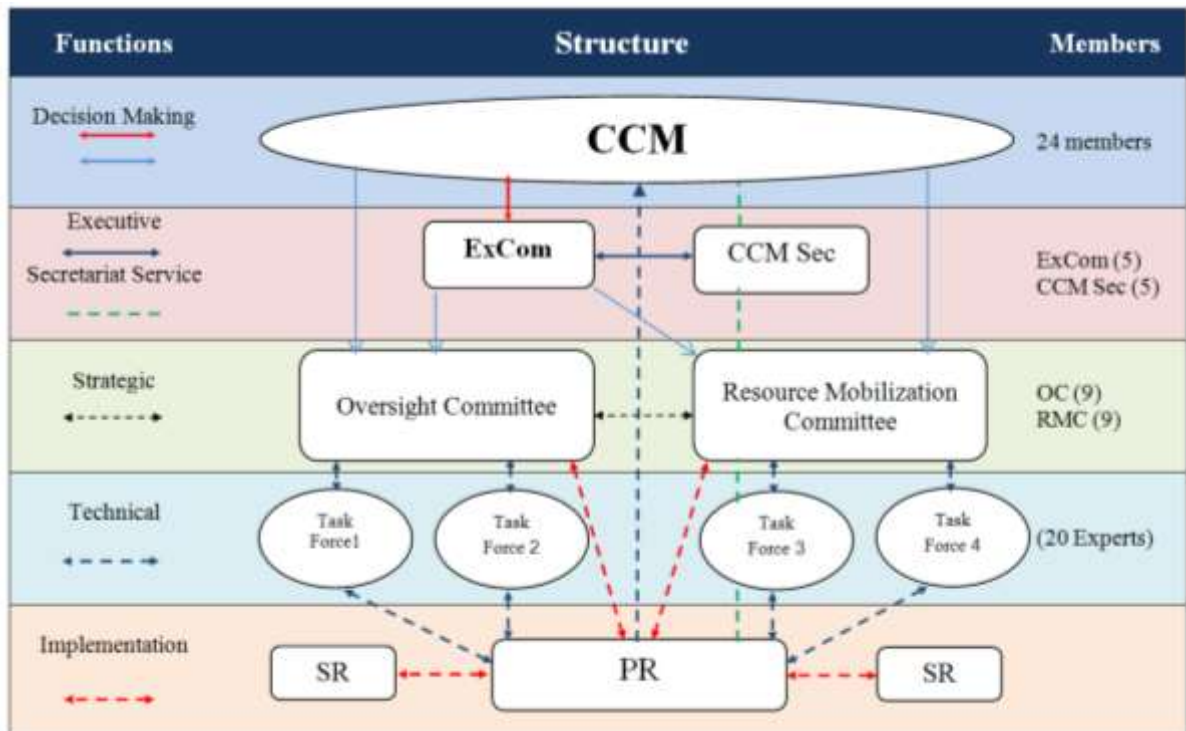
| Functions | Structure | Members |
|---|---|---|
| Decision Making | CCM | 24 members |
| Executive<br>Secretariat Service | ExCom<br>CCM Sec | ExCom (5)<br>CCM Sec (5) |
| Strategic | Oversight Committee<br>Resource Mobilization Committee | OC (9)<br>RMC (9) |
| Technical | Task Force1<br>Task Force 2<br>Task Force 3<br>Task Force 4 | (20 Experts) |
| Implementation | SR<br>PR<br>SR | |